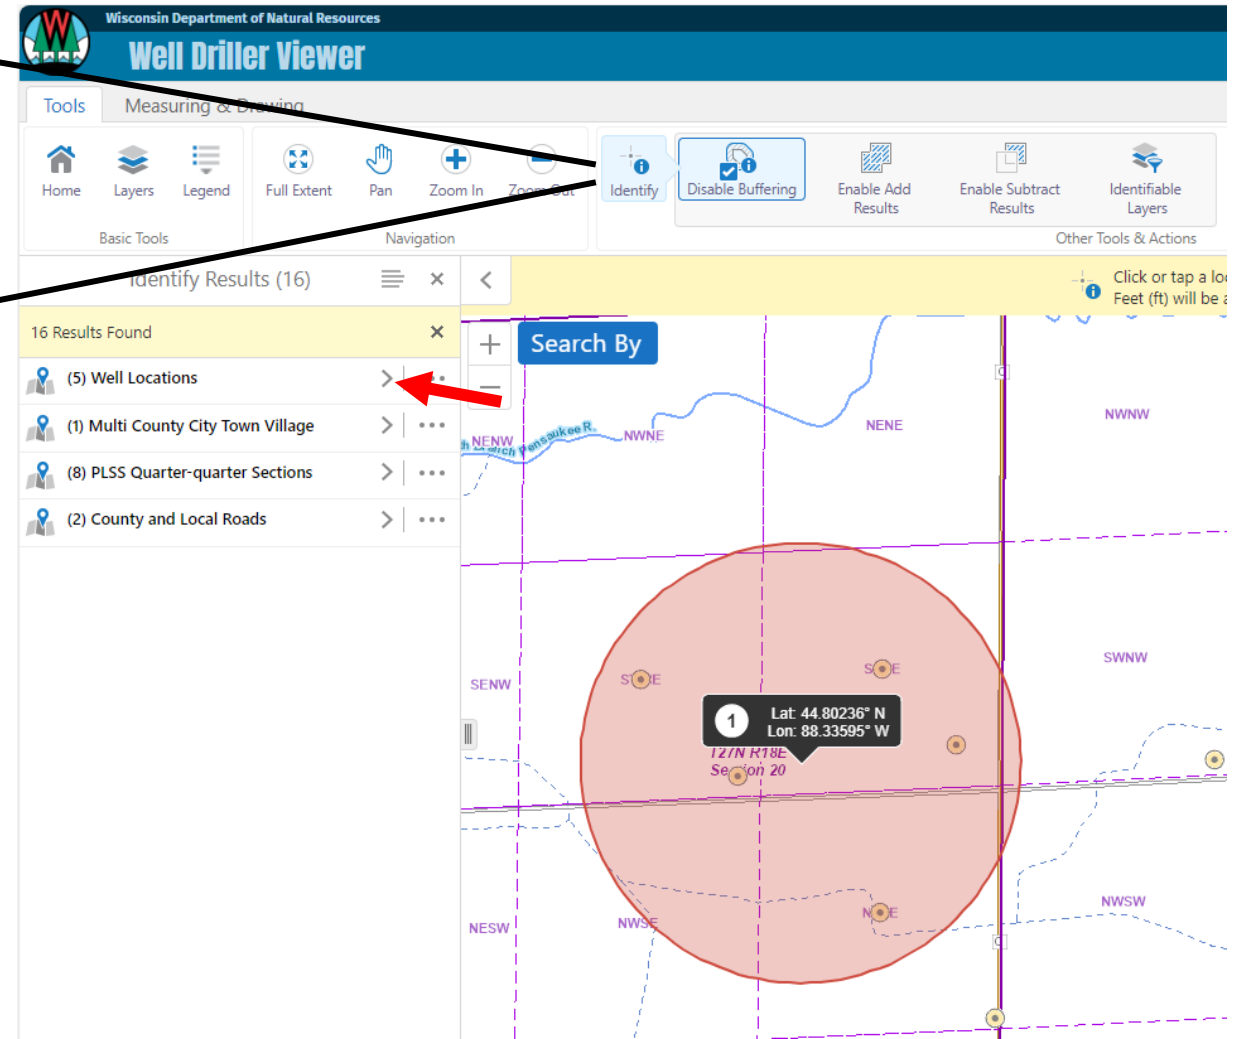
Wisconsin Department of Natural Resources
Well Driller Viewer

Tools
Measuring & Drawing

Home
Layers
Legend
Basic Tools

Full Extent
Pan
Zoom In
Zoom Out
Navigation

Identify
Disable Buffering
Enable Add Results
Enable Subtract Results
Identifiable Layers
Other Tools & Actions

Identify Results (16)

16 Results Found

(5) Well Locations
(1) Multi County City Town Village
(8) PLSS Quarter-quarter Sections
(2) County and Local Roads

Click or tap a loc
Feet (ft) will be a

Search By

NENW
Pensaukee R.
NWNE
NENE
NWNW
SENW
SWNE
SENE
SWNW
1
Lat: 44.80236° N
Lon: 88.33595° W
T27N R18E
Section 20
NESW
NWSE
NESE
NWSW